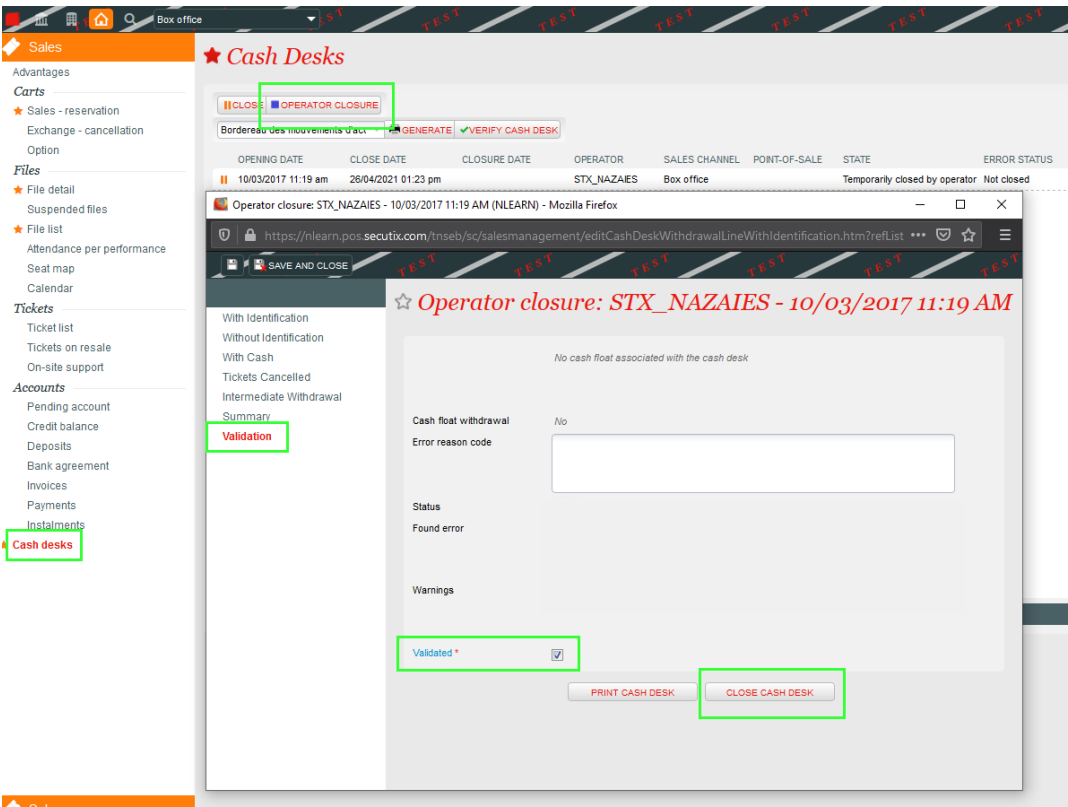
Box office
TEST TEST TEST TEST TEST TEST

Sales
Advantages
Carts
Sales - reservation
Exchange - cancellation
Option
Files
File detail
Suspended files
File list
Attendance per performance
Seat map
Calendar
Tickets
Ticket list
Tickets on resale
On-site support
Accounts
Pending account
Credit balance
Deposits
Bank agreement
Invoices
Payments
Instalments
Cash desks

Cash Desks

CLOSE OPERATOR CLOSURE
Bordereau des mouvements d'act GENERATE VERIFY CASH DESK

| OPENING DATE | CLOSE DATE | CLOSURE DATE | OPERATOR | SALES CHANNEL | POINT-OF-SALE | STATE | ERROR STATUS |
|---|---|---|---|---|---|---|---|
| 10/03/2017 11:19 am | 26/04/2021 01:23 pm | | STX_NAZAIES | Box office | | Temporarily closed by operator | Not closed |

Operator closure: STX_NAZAIES - 10/03/2017 11:19 AM (NLEARN) - Mozilla Firefox
https://nlearn.pos.secutix.com/tnseb/sc/salesmanagement/editCashDeskWithdrawalLineWithIdentification.htm?refList
SAVE AND CLOSE
TEST TEST TEST TEST TEST TEST

With Identification
Without Identification
With Cash
Tickets Cancelled
Intermediate Withdrawal
Summary
Validation

Operator closure: STX_NAZAIES - 10/03/2017 11:19 AM

No cash float associated with the cash desk
Cash float withdrawal No
Error reason code
Status
Found error
Warnings
Validated *
PRINT CASH DESK CLOSE CASH DESK